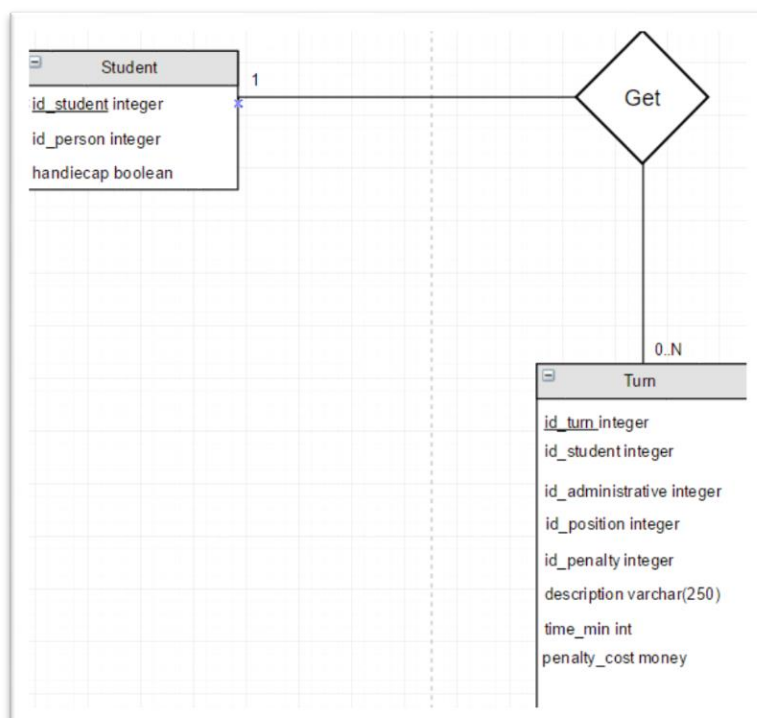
Student

id_student integer

id_person integer

handiecap boolean

1

Get

0..N

Turn

id_turn integer

id_student integer

id_administrative integer

id_position integer

id_penalty integer

description varchar(250)

time_min int

penalty_cost money